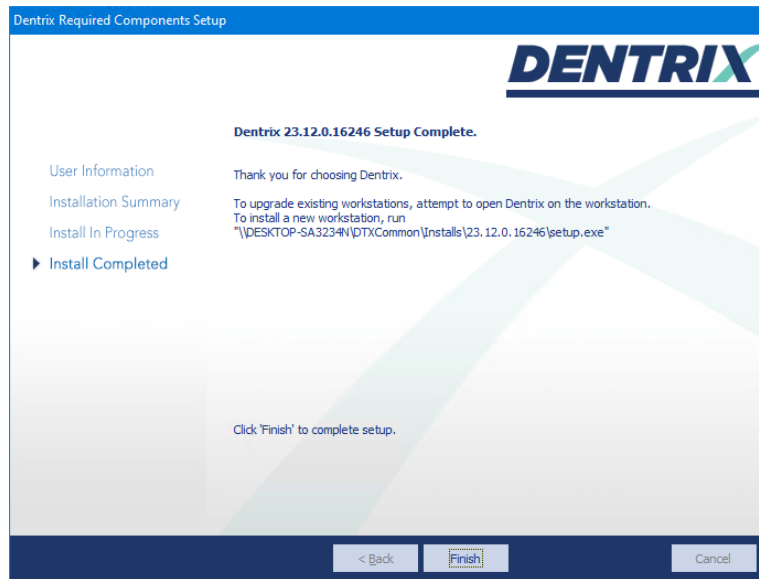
Dentrix Required Components Setup

DENTRIX

Dentrix 23.12.0.16246 Setup Complete.

User Information

Installation Summary

Install In Progress

Install Completed

Thank you for choosing Dentrix.

To upgrade existing workstations, attempt to open Dentrix on the workstation.
To install a new workstation, run
"\\DESKTOP-SA3234N\DTXCommon\Installs\23.12.0.16246\setup.exe"

Click 'Finish' to complete setup.

< Back

Finish

Cancel